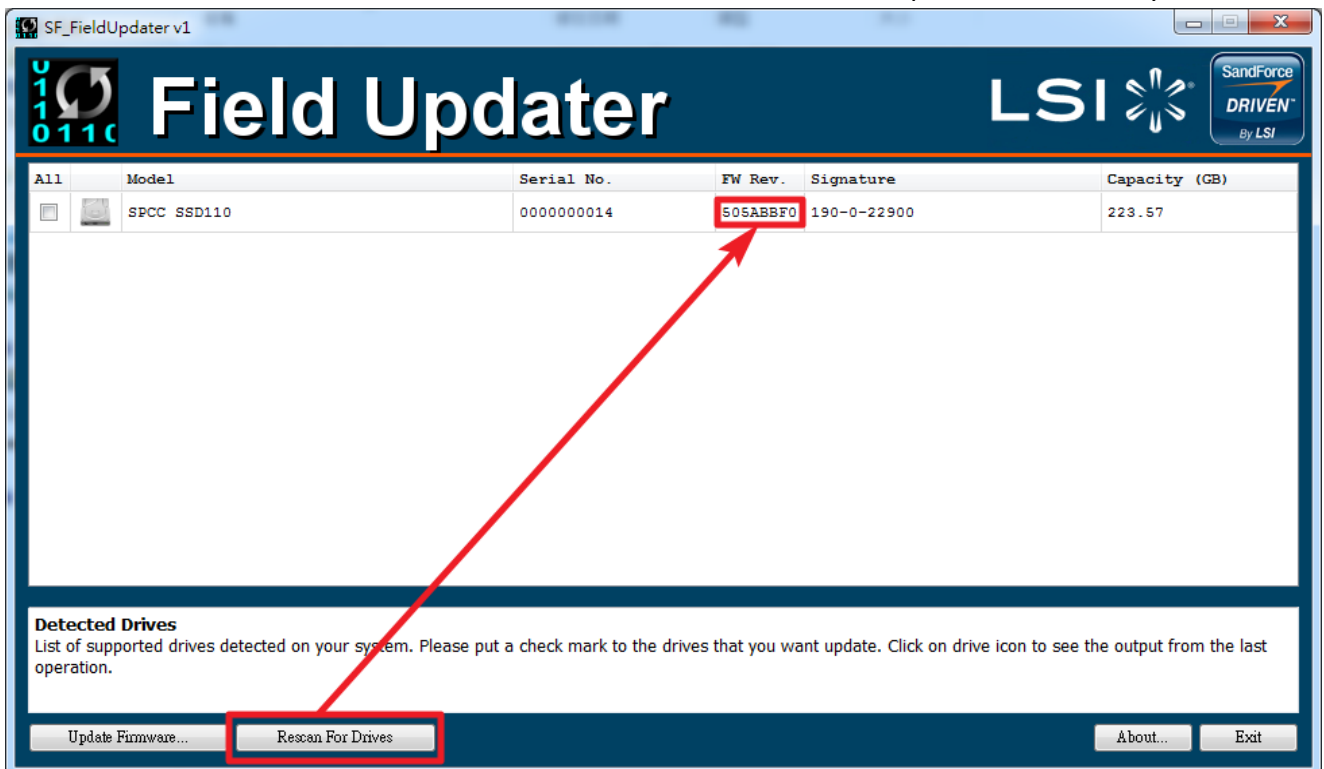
SF_FieldUpdater v1

Field Updater

LSI

SandForce DRIVEN By LSI

| All | | Model | Serial No. | FW Rev. | Signature | Capacity (GB) |
|---|---|---|---|---|---|---|
| | | SPCC SSD110 | 0000000014 | 505ABBF0 | 190-0-22900 | 223.57 |

Detected Drives
List of supported drives detected on your system. Please put a check mark to the drives that you want update. Click on drive icon to see the output from the last operation.

Update Firmware...
Rescan For Drives
About...
Exit